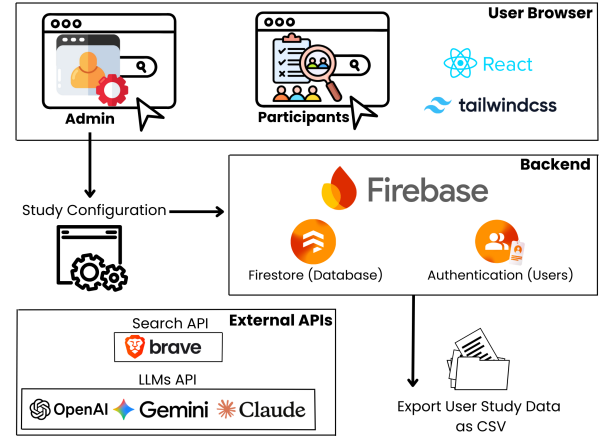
User Browser

Admin

Participants

React

tailwindcss

Study Configuration

Backend

Firebase

Firestore (Database)

Authentication (Users)

Search API

External APIs

brave

LLMs API

OpenAI

Gemini

Claude

Export User Study Data as CSV